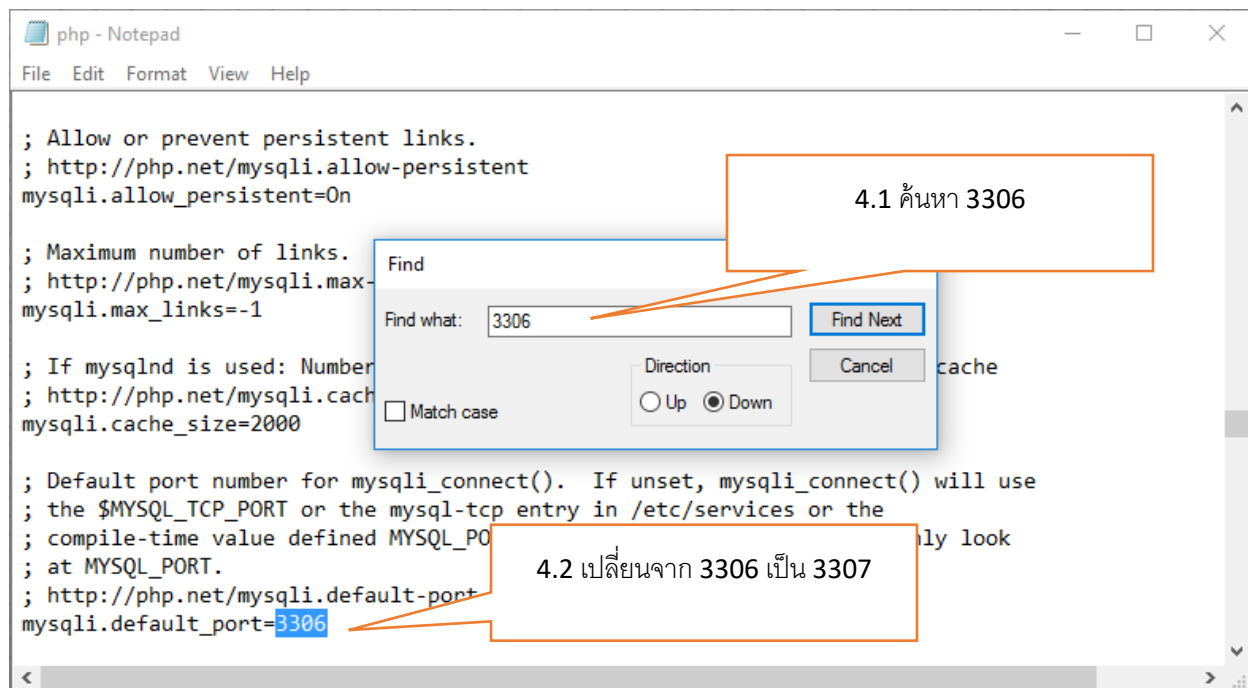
php - Notepad

File Edit Format View Help

; Allow or prevent persistent links.
; http://php.net/mysqli.allow-persistent
mysqli.allow_persistent=On

; Maximum number of links.
; http://php.net/mysqli.max-
mysqli.max_links=-1

; If mysqlnd is used: Number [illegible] cache
; http://php.net/mysqli.cach
mysqli.cache_size=2000

; Default port number for mysqli_connect(). If unset, mysqli_connect() will use
; the $MYSQL_TCP_PORT or the mysql-tcp entry in /etc/services or the
; compile-time value defined MYSQL_PO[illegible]nly look
; at MYSQL_PORT.
; http://php.net/mysqli.default-port
mysqli.default_port=3306

4.1 ค้นหา 3306

Find

Find what: 3306

Find Next

Cancel

Direction

Up Down

Match case

4.2 เปลี่ยนจาก 3306 เป็น 3307